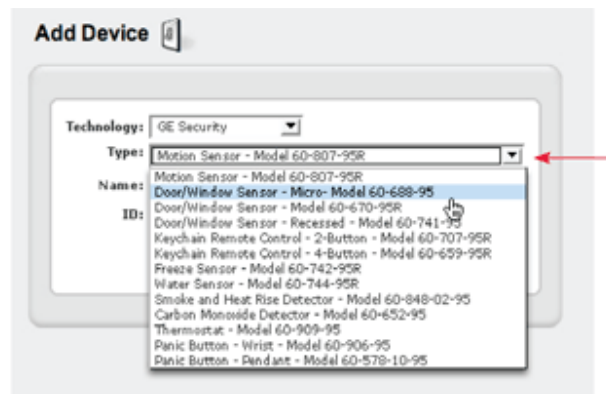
Add Device

Technology: GE Security
Type: Motion Sensor - Model 60-807-95R
Name:
ID:

Motion Sensor - Model 60-807-95R
Door/Window Sensor - Micro- Model 60-688-95
Door/Window Sensor - Model 60-670-95R
Door/Window Sensor - Recessed - Model 60-741-95
Keychain Remote Control - 2-Button - Model 60-707-95R
Keychain Remote Control - 4-Button - Model 60-659-95R
Freeze Sensor - Model 60-742-95R
Water Sensor - Model 60-744-95R
Smoke and Heat Rise Detector - Model 60-848-02-95
Carbon Monoxide Detector - Model 60-652-95
Thermostat - Model 60-909-95
Panic Button - Wrist - Model 60-906-95
Panic Button - Pendant - Model 60-578-10-95